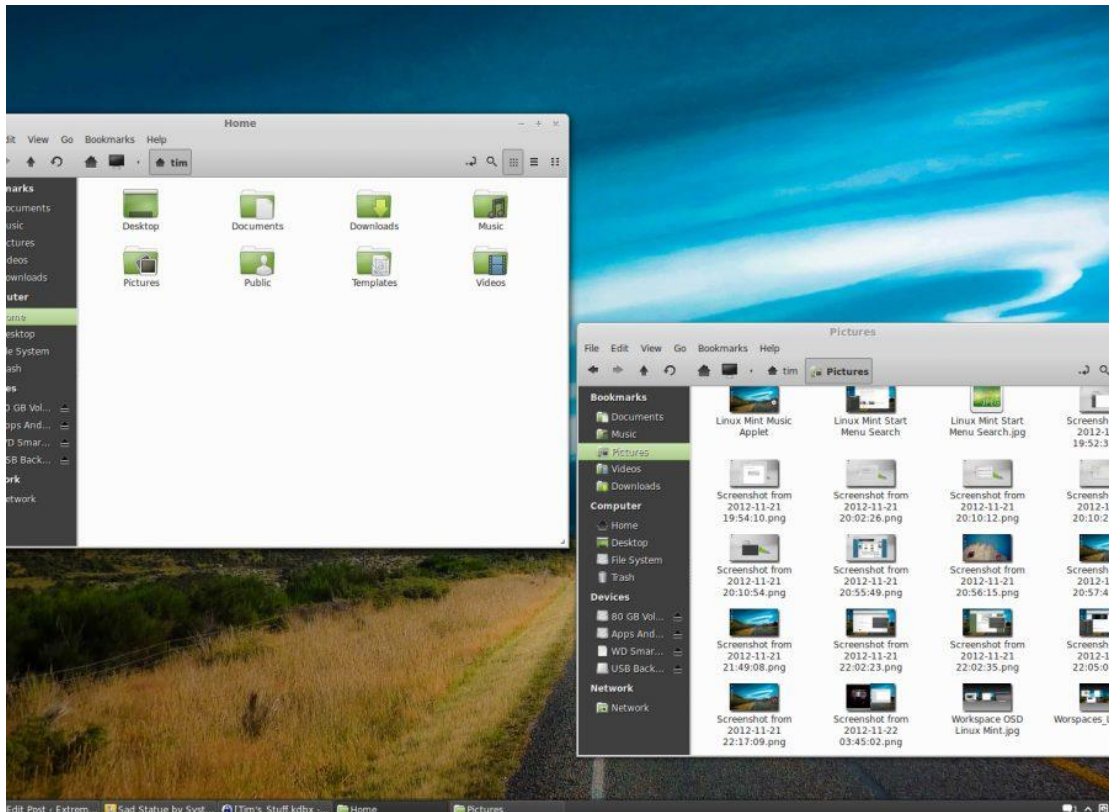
Home

dit View Go Bookmarks Help

tim

narks
ocuments
usic
ctures
deos
wnloads
uter
ome
esktop
le System
ash
es
0 GB Vol...
pps And...
D Smar...
SB Back...
ork
etwork

Desktop
Documents
Downloads
Music
Pictures
Public
Templates
Videos

Pictures

File Edit View Go Bookmarks Help

tim
Pictures

Bookmarks
Documents
Music
Pictures
Videos
Downloads
Computer
Home
Desktop
File System
Trash
Devices
80 GB Vol...
Apps And...
WD Smar...
USB Back...
Network
Network

Linux Mint Music Applet
Linux Mint Start Menu Search
Linux Mint Start Menu Search.jpg
Screensh 2012-1 19:52:3

Screenshot from 2012-11-21 19:54:10.png
Screenshot from 2012-11-21 20:02:26.png
Screenshot from 2012-11-21 20:10:12.png
Screensh 2012-1 20:10:2

Screenshot from 2012-11-21 20:10:54.png
Screenshot from 2012-11-21 20:55:49.png
Screenshot from 2012-11-21 20:56:15.png
Screensh 2012-1 20:57:4

Screenshot from 2012-11-21 21:49:08.png
Screenshot from 2012-11-21 22:02:23.png
Screenshot from 2012-11-21 22:02:35.png
Screensh 2012-1 22:05:0

Screenshot from 2012-11-21 22:17:09.png
Screenshot from 2012-11-22 03:45:02.png
Workspace OSD Linux Mint.jpg
Worspaces_l

Edit Post ‹ Extrem... Sad Statue by Syst... [Tim's Stuff kdbx -... Home Pictures